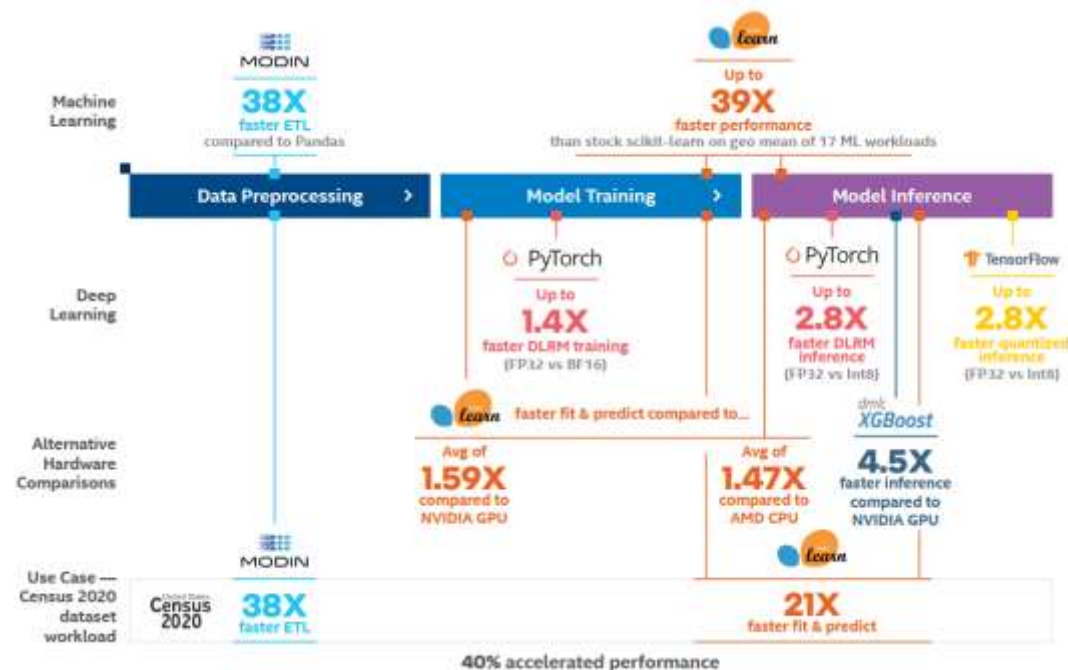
learn
Up to
39X
faster performance
than stock scikit-learn on geo mean of 17 ML workloads

MODIN
38X
faster ETL
compared to Pandas

Machine Learning

Data Preprocessing >
Model Training >
Model Inference

Deep Learning

PyTorch
Up to
1.4X
faster DLRM training
(FP32 vs BF16)

PyTorch
Up to
2.8X
faster DLRM inference
(FP32 vs Int8)

TensorFlow
Up to
2.8X
faster quantized inference
(FP32 vs Int8)

learn faster fit & predict compared to...

dmlc XGBoost

Alternative Hardware Comparisons

Avg of
1.59X
compared to NVIDIA GPU

Avg of
1.47X
compared to AMD CPU

4.5X
faster inference compared to NVIDIA GPU

MODIN

learn

Use Case — Census 2020 dataset workload

United States Census 2020

38X
faster ETL

21X
faster fit & predict

40% accelerated performance